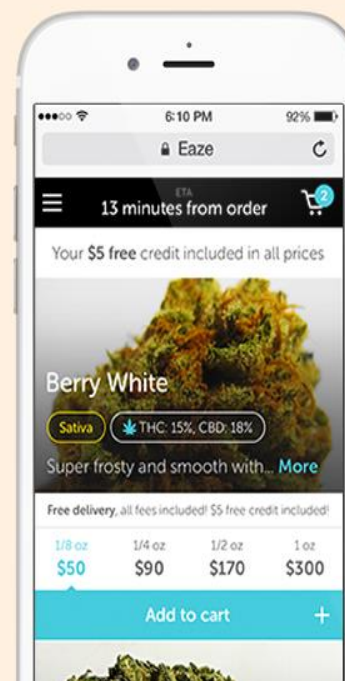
6:10 PM
92%
Eaze
ETA
13 minutes from order
2
Your $5 free credit included in all prices

Berry White
Sativa
THC: 15%, CBD: 18%
Super frosty and smooth with... More

Free delivery, all fees included! $5 free credit included!

| 1/8 oz | 1/4 oz | 1/2 oz | 1 oz |
|---|---|---|---|
| $50 | $90 | $170 | $300 |

Add to cart +